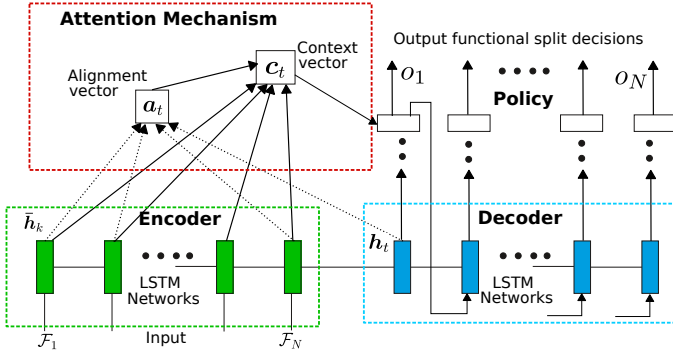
Attention Mechanism

Alignment vector

$\boldsymbol{a}_t$

$\boldsymbol{c}_t$

Context vector

Output functional split decisions

$o_1$

$o_N$

Policy

$\bar{\boldsymbol{h}}_k$

Encoder

LSTM Networks

$\mathcal{F}_1$

Input

$\mathcal{F}_N$

$\boldsymbol{h}_t$

Decoder

LSTM Networks